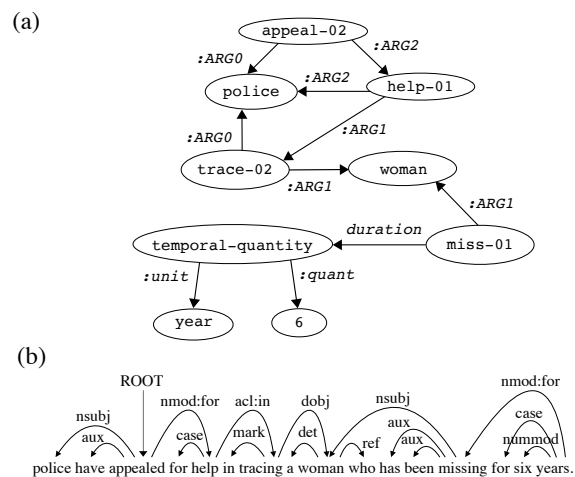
(a)

appeal-02

:ARG0

:ARG2

police

:ARG2

help-01

:ARG0

:ARG1

trace-02

woman

:ARG1

:ARG1

duration

temporal-quantity

miss-01

:unit

:quant

year

6

(b)

ROOT

nsubj

aux

nmod:for

case

acl:in

mark

dobj

det

nsubj

ref

aux

aux

nmod:for

case

nummod

police have appealed for help in tracing a woman who has been missing for six years.